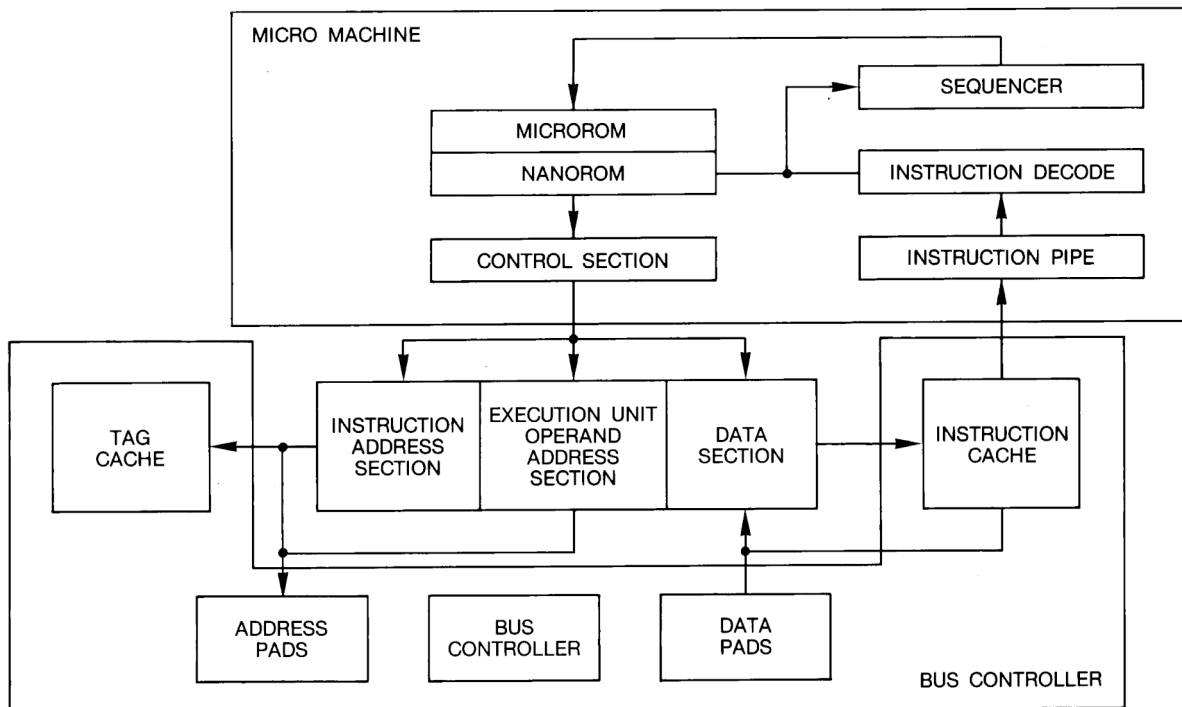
MICRO MACHINE

SEQUENCER

MICROROM

NANOROM

INSTRUCTION DECODE

CONTROL SECTION

INSTRUCTION PIPE

TAG CACHE

INSTRUCTION ADDRESS SECTION

EXECUTION UNIT OPERAND ADDRESS SECTION

DATA SECTION

INSTRUCTION CACHE

ADDRESS PADS

BUS CONTROLLER

DATA PADS

BUS CONTROLLER